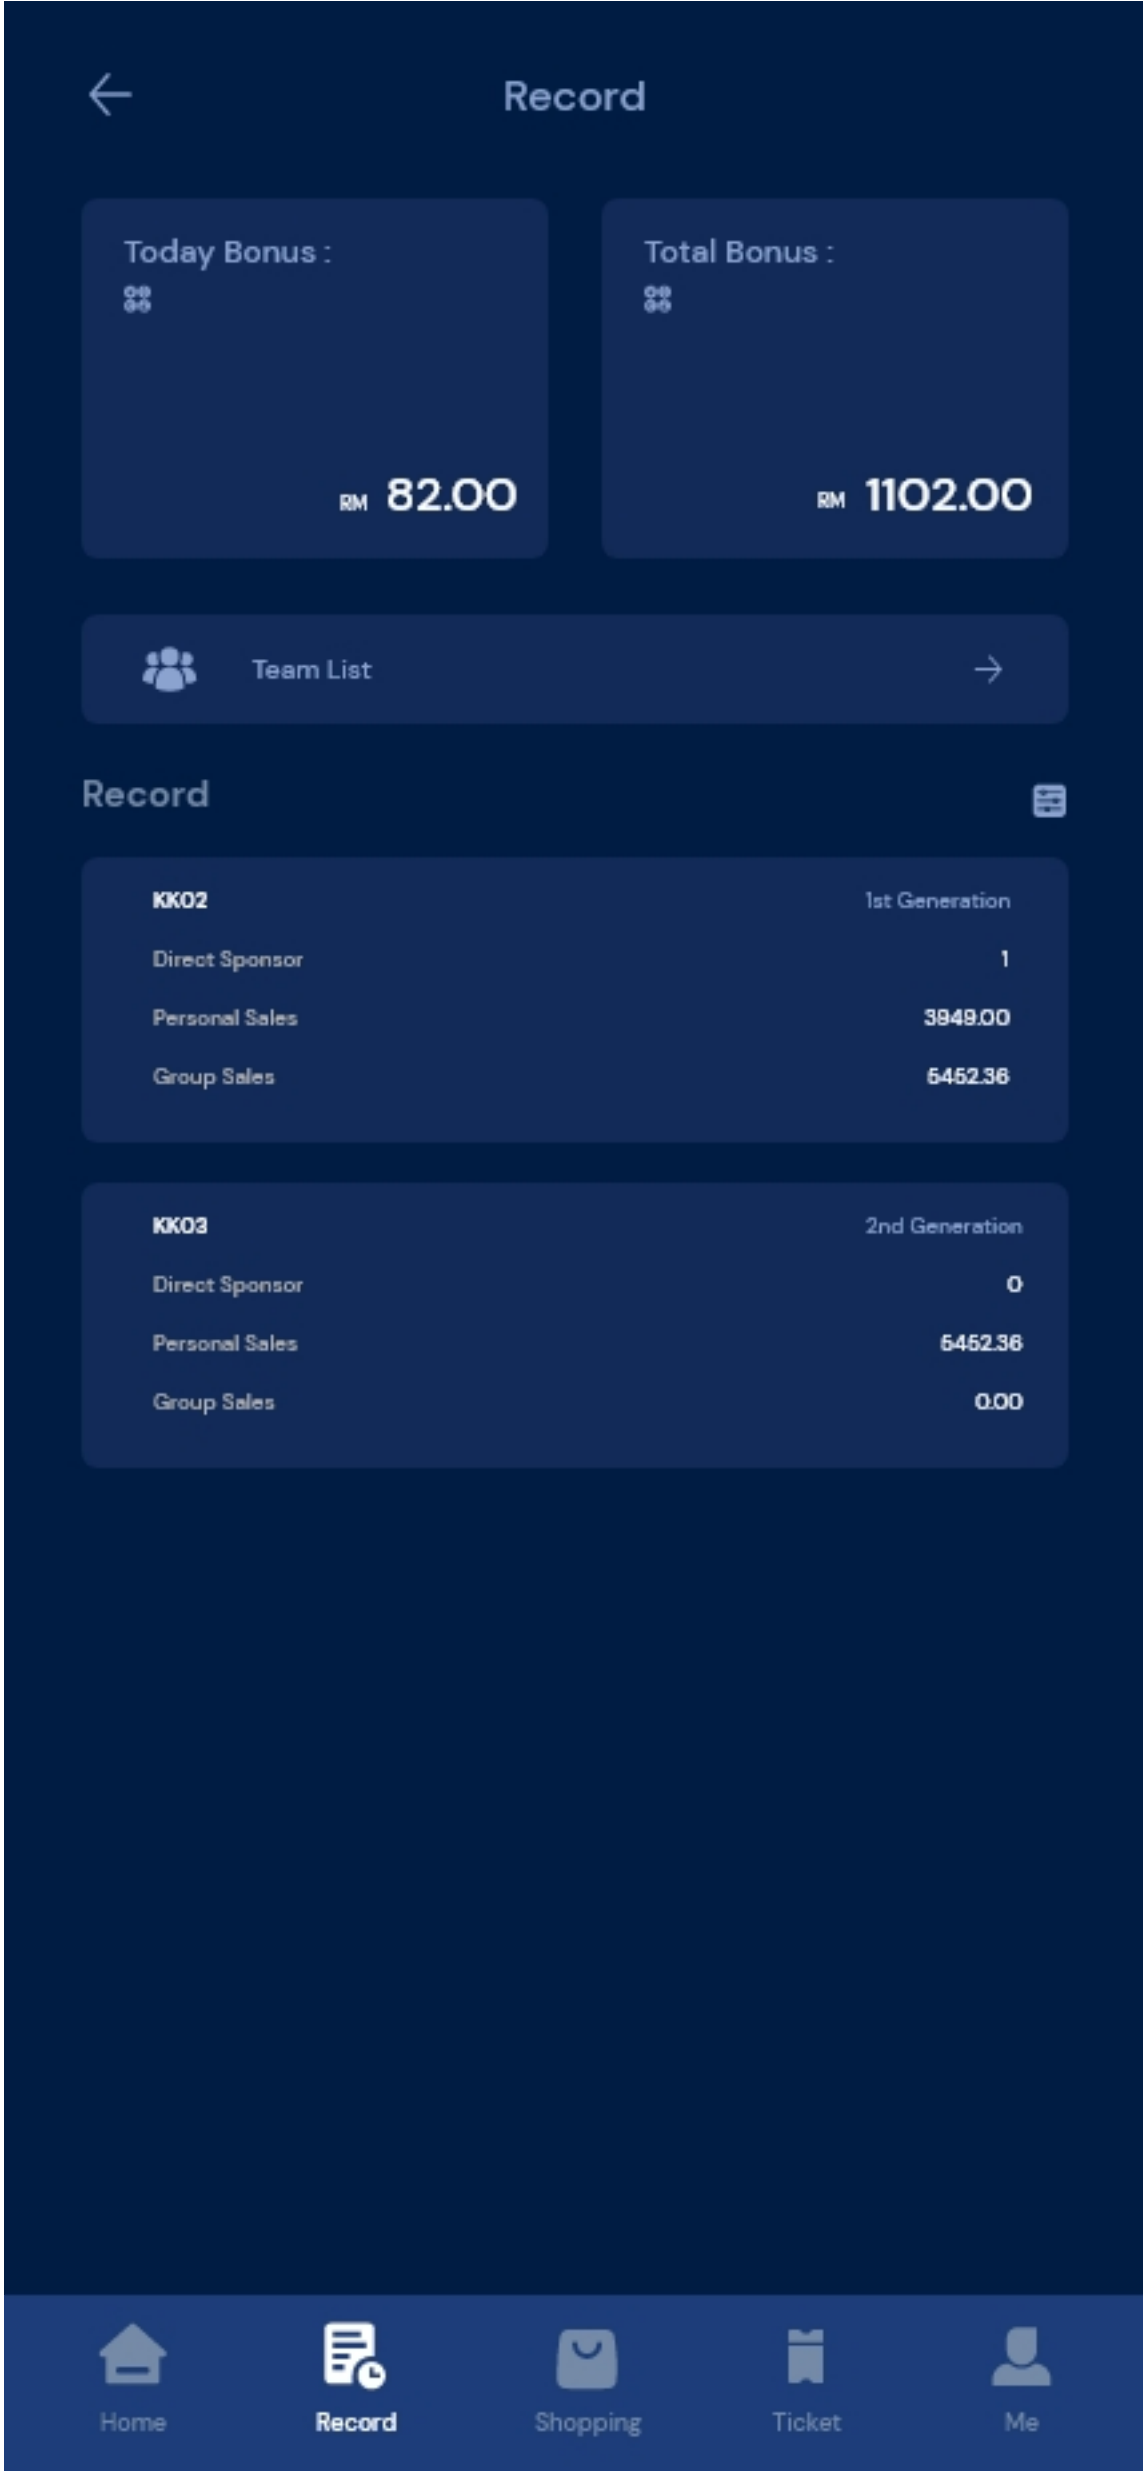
Record

Today Bonus :

RM 82.00

Total Bonus :

RM 1102.00

Team List

Record

KK02 1st Generation
Direct Sponsor 1
Personal Sales 3949.00
Group Sales 5452.36

KK03 2nd Generation
Direct Sponsor 0
Personal Sales 5452.36
Group Sales 0.00

Home Record Shopping Ticket Me